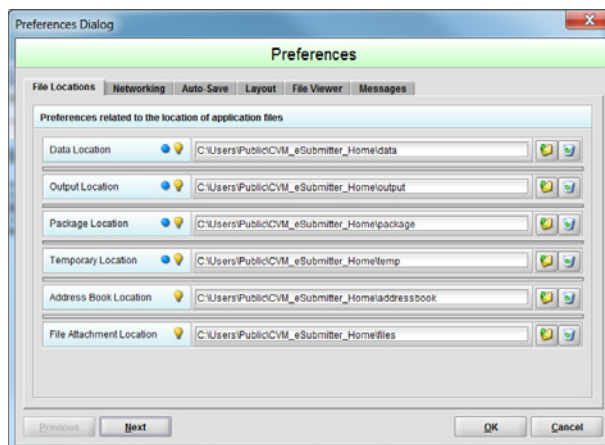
Preferences Dialog

Preferences

File Locations | Networking | Auto-Save | Layout | File Viewer | Messages

Preferences related to the location of application files

Data Location C:\Users\Public\CVM_eSubmitter_Home\data

Output Location C:\Users\Public\CVM_eSubmitter_Home\output

Package Location C:\Users\Public\CVM_eSubmitter_Home\package

Temporary Location C:\Users\Public\CVM_eSubmitter_Home\temp

Address Book Location C:\Users\Public\CVM_eSubmitter_Home\addressbook

File Attachment Location C:\Users\Public\CVM_eSubmitter_Home\files

Previous Next OK Cancel